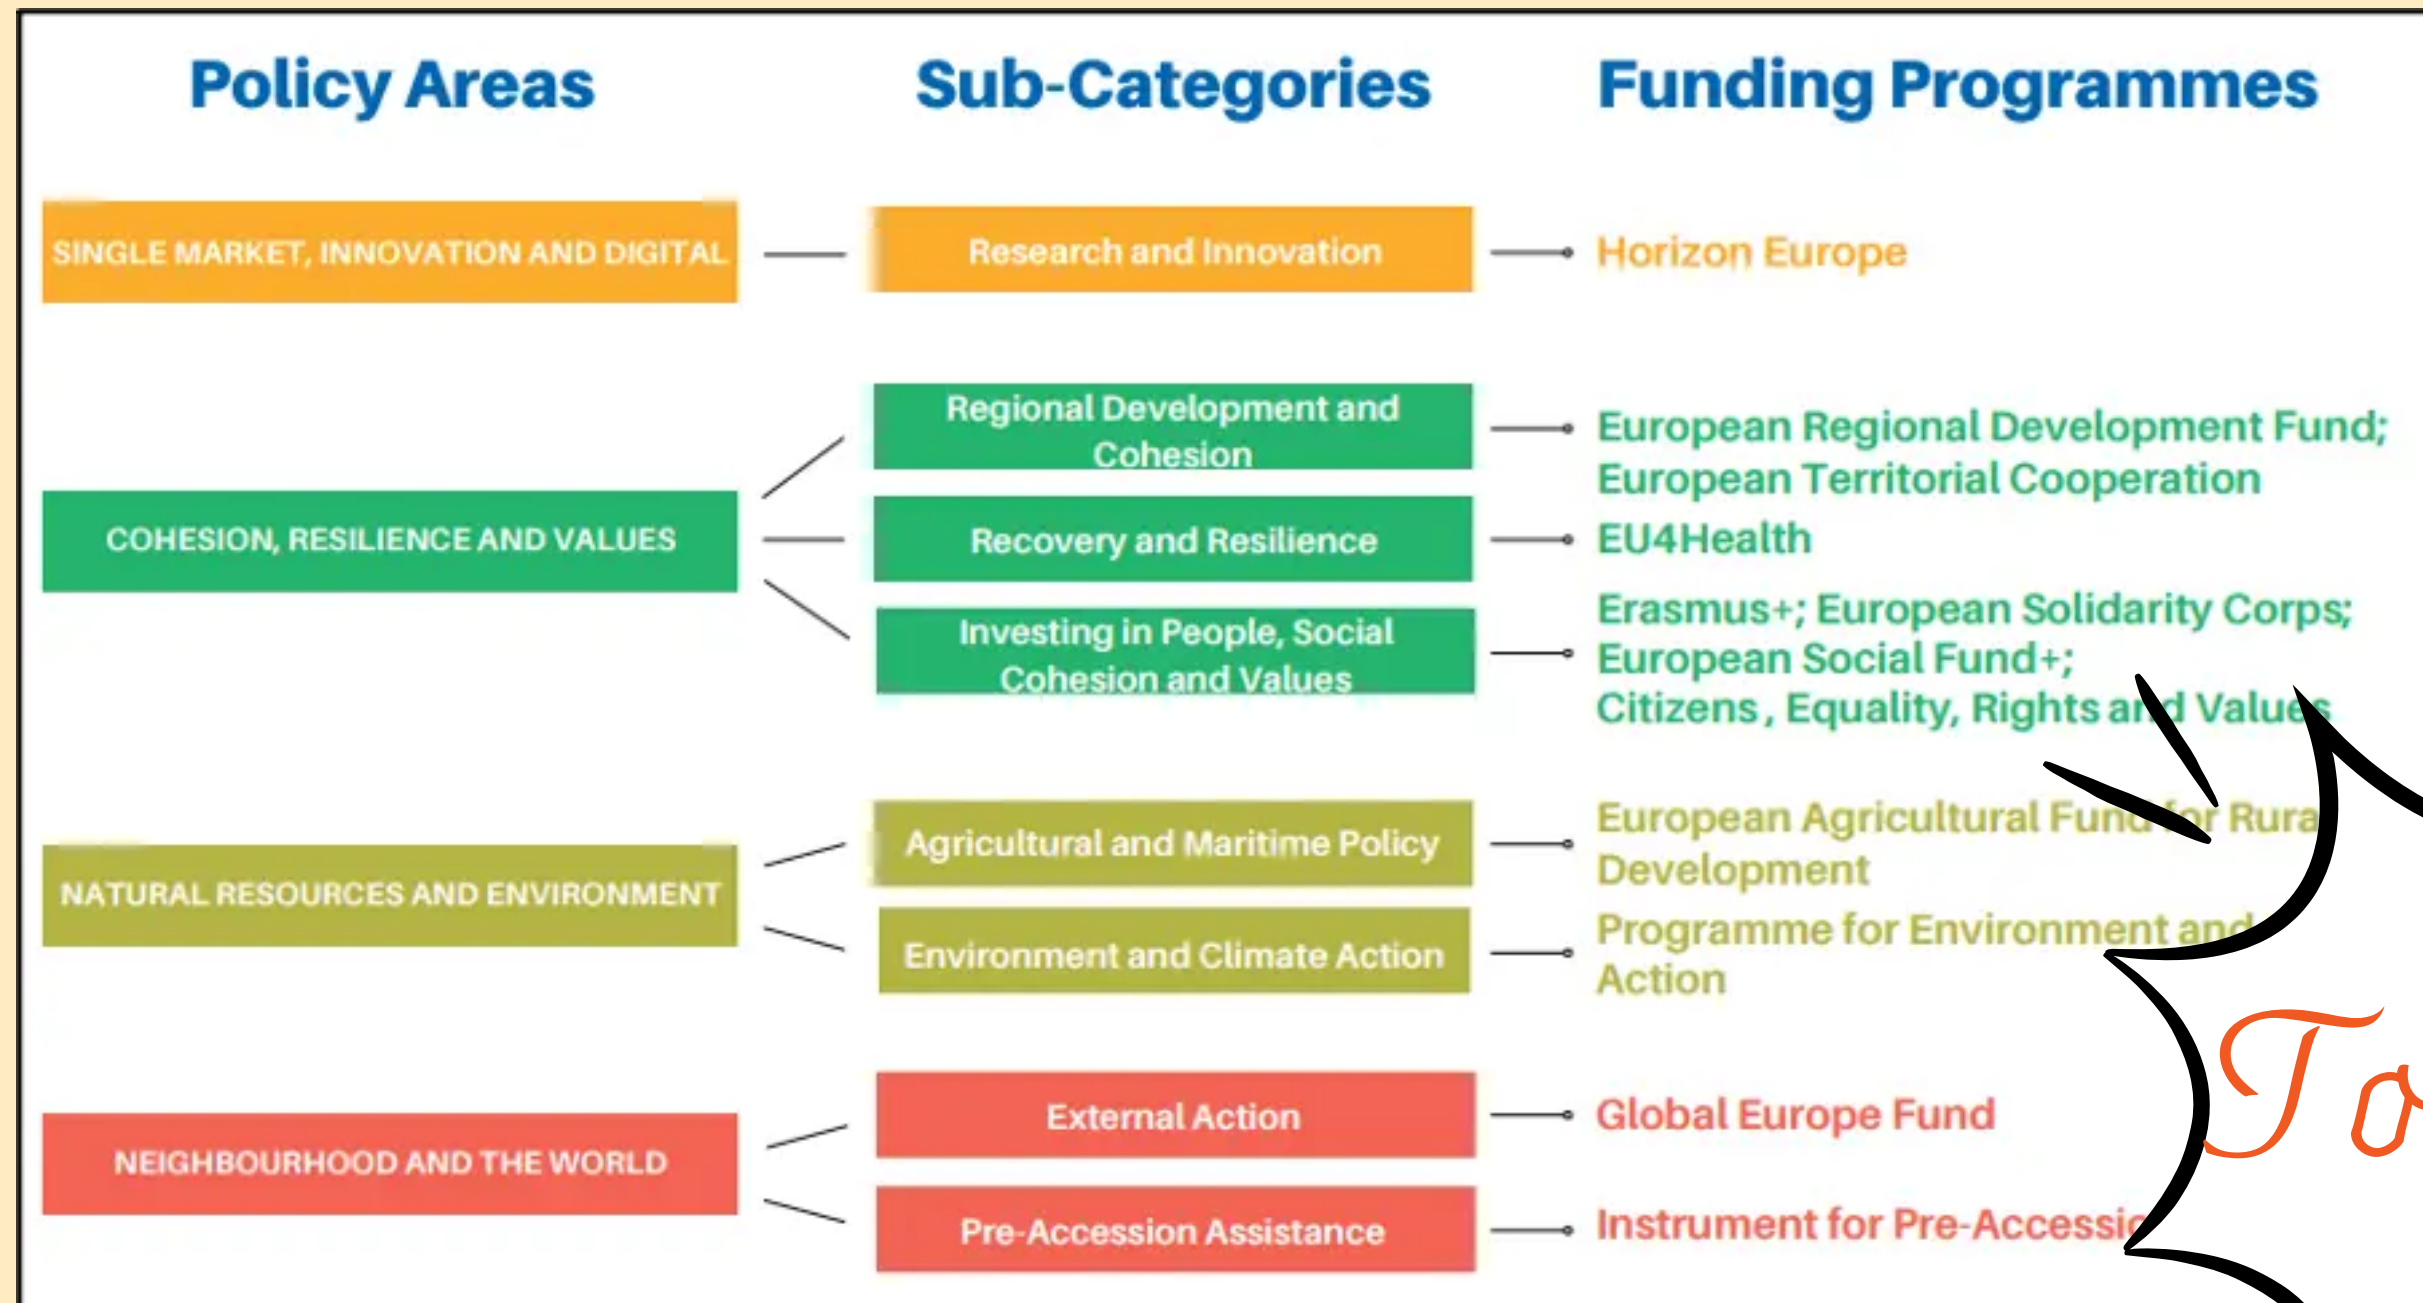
Policy Areas

Sub-Categories

Funding Programmes

SINGLE MARKET, INNOVATION AND DIGITAL

Research and Innovation

Horizon Europe

COHESION, RESILIENCE AND VALUES

Regional Development and Cohesion

European Regional Development Fund; European Territorial Cooperation

Recovery and Resilience

EU4Health

Investing in People, Social Cohesion and Values

Erasmus+; European Solidarity Corps; European Social Fund+; Citizens, Equality, Rights and Values

NATURAL RESOURCES AND ENVIRONMENT

Agricultural and Maritime Policy

European Agricultural Fund for Rural Development

Environment and Climate Action

Programme for Environment and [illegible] Action

NEIGHBOURHOOD AND THE WORLD

External Action

Global Europe Fund

Pre-Accession Assistance

Instrument for Pre-Accessi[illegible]

To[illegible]